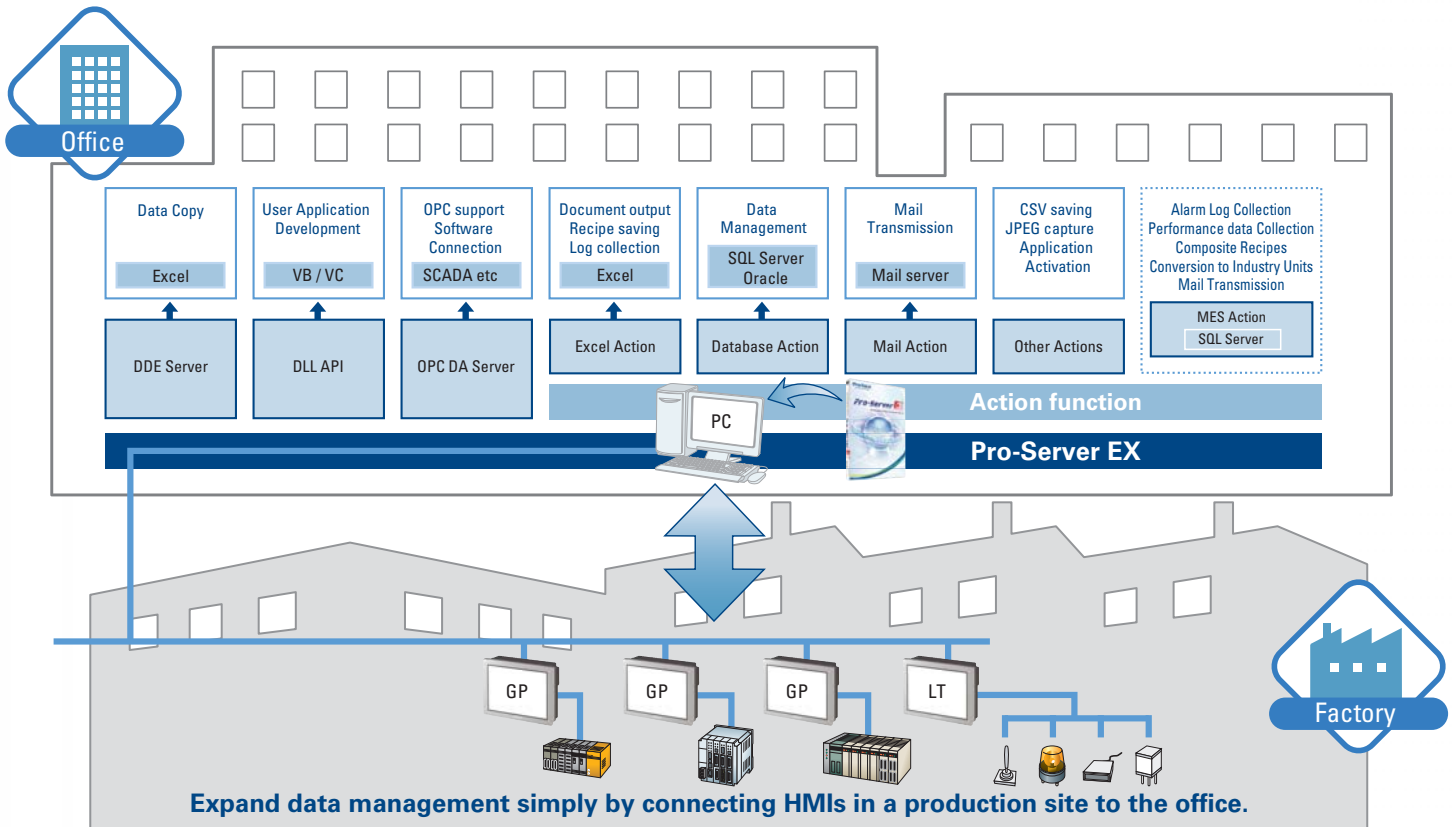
Office

Data Copy

Excel

DDE Server

User Application Development

VB / VC

DLL API

OPC support Software Connection

SCADA etc

OPC DA Server

Document output Recipe saving Log collection

Excel

Excel Action

Data Management

SQL Server Oracle

Database Action

Mail Transmission

Mail server

Mail Action

CSV saving JPEG capture Application Activation

Other Actions

Alarm Log Collection
Performance data Collection
Composite Recipes
Conversion to Industry Units
Mail Transmission

MES Action

SQL Server

PC

Action function

Pro-Server EX

GP

GP

GP

LT

Factory

Expand data management simply by connecting HMIs in a production site to the office.